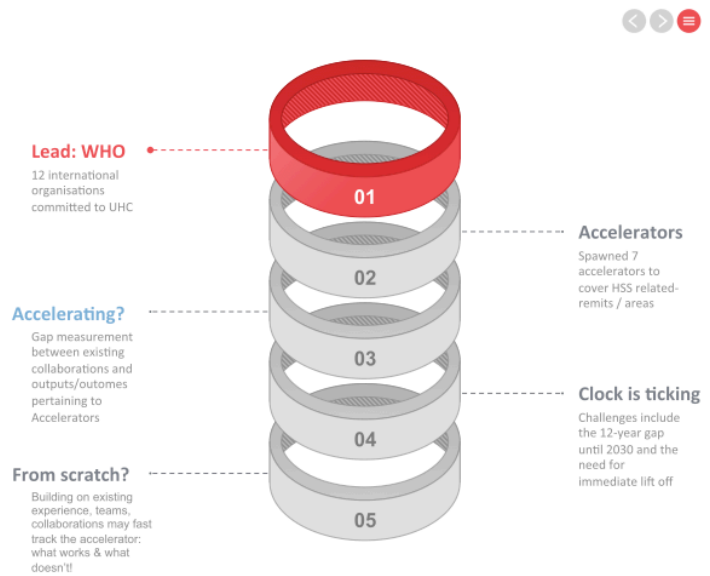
Lead: WHO

12 international organisations committed to UHC

01

Accelerators

Spawned 7 accelerators to cover HSS related-remits / areas

02

Accelerating?

Gap measurement between existing collaborations and outputs/outomes pertaining to Accelerators

03

Clock is ticking

Challenges include the 12-year gap until 2030 and the need for immediate lift off

04

From scratch?

Building on existing experience, teams, collaborations may fast track the accelerator: what works & what doesn't!

05